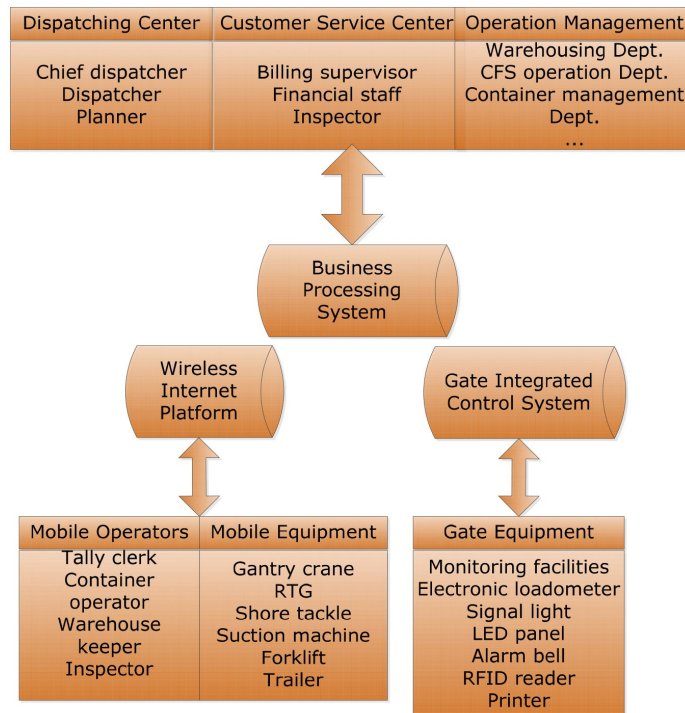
Dispatching Center
Chief dispatcher
Dispatcher
Planner

Customer Service Center
Billing supervisor
Financial staff
Inspector

Operation Management
Warehousing Dept.
CFS operation Dept.
Container management Dept.
...

Business Processing System

Wireless Internet Platform

Gate Integrated Control System

Mobile Operators
Tally clerk
Container operator
Warehouse keeper
Inspector

Mobile Equipment
Gantry crane
RTG
Shore tackle
Suction machine
Forklift
Trailer

Gate Equipment
Monitoring facilities
Electronic loadometer
Signal light
LED panel
Alarm bell
RFID reader
Printer